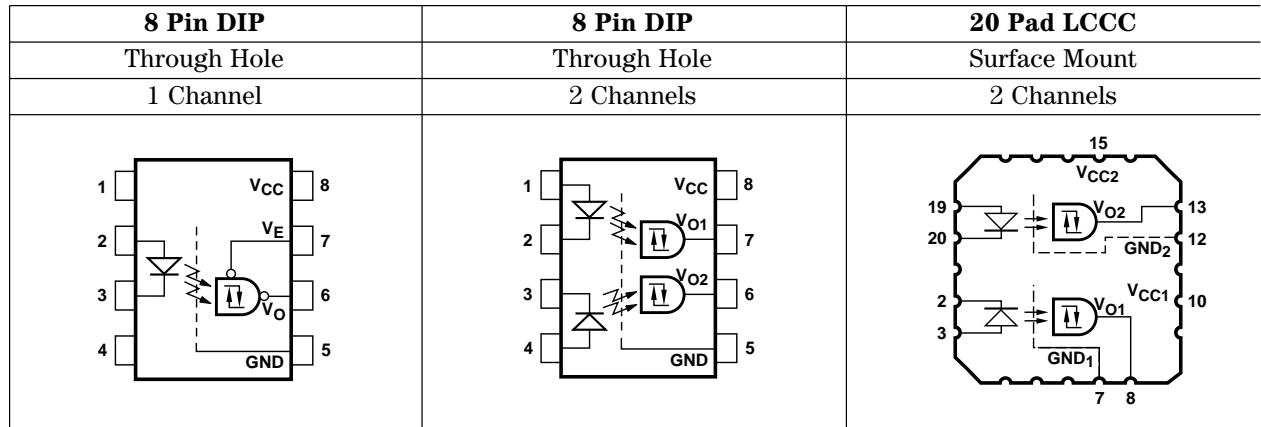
| 8 Pin DIP | 8 Pin DIP | 20 Pad LCCC |
|---|---|---|
| Through Hole | Through Hole | Surface Mount |
| 1 Channel | 2 Channels | 2 Channels |
| 1 2 3 4 $V_{CC}$ 8 $V_E$ 7 6 $V_O$ GND 5 | 1 2 3 4 $V_{CC}$ 8 $V_{O1}$ 7 $V_{O2}$ 6 GND 5 | 15 $V_{CC2}$ 19 20 $V_{O2}$ 13 12 $GND_2$ 2 3 $V_{CC1}$ 10 $V_{O1}$ $GND_1$ 7 8 |